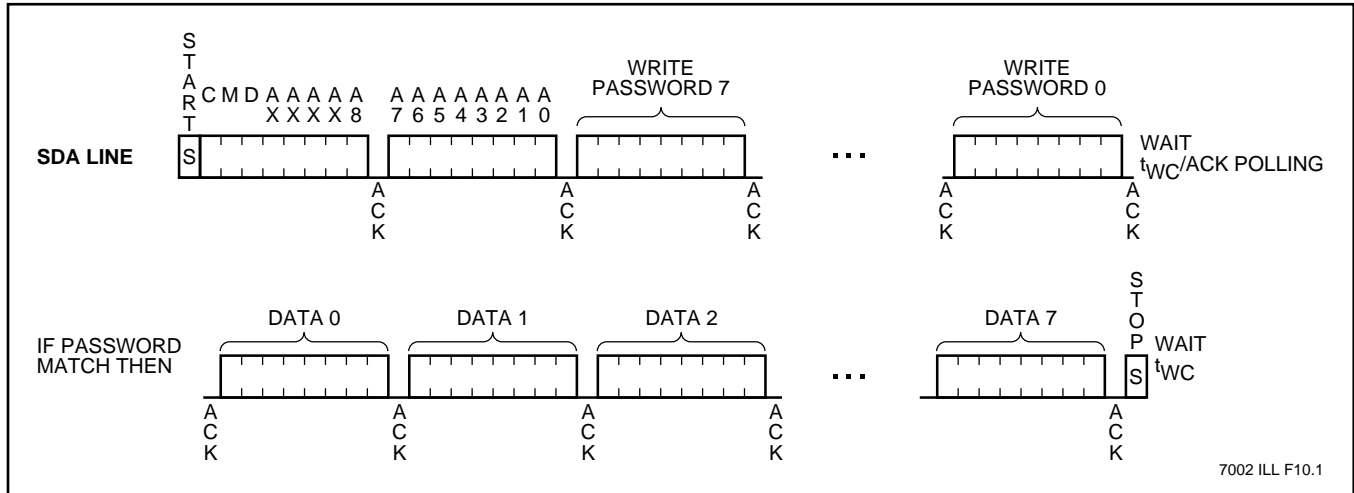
START

CMD A A A A A
X X X X 8

A A A A A A A A
7 6 5 4 3 2 1 0

WRITE PASSWORD 7

WRITE PASSWORD 0

SDA LINE

S

WAIT $t_{WC}$/ACK POLLING

ACK ACK ACK ACK ACK

IF PASSWORD MATCH THEN

DATA 0

DATA 1

DATA 2

DATA 7

STOP

S

WAIT $t_{WC}$

ACK ACK ACK ACK ACK

7002 ILL F10.1